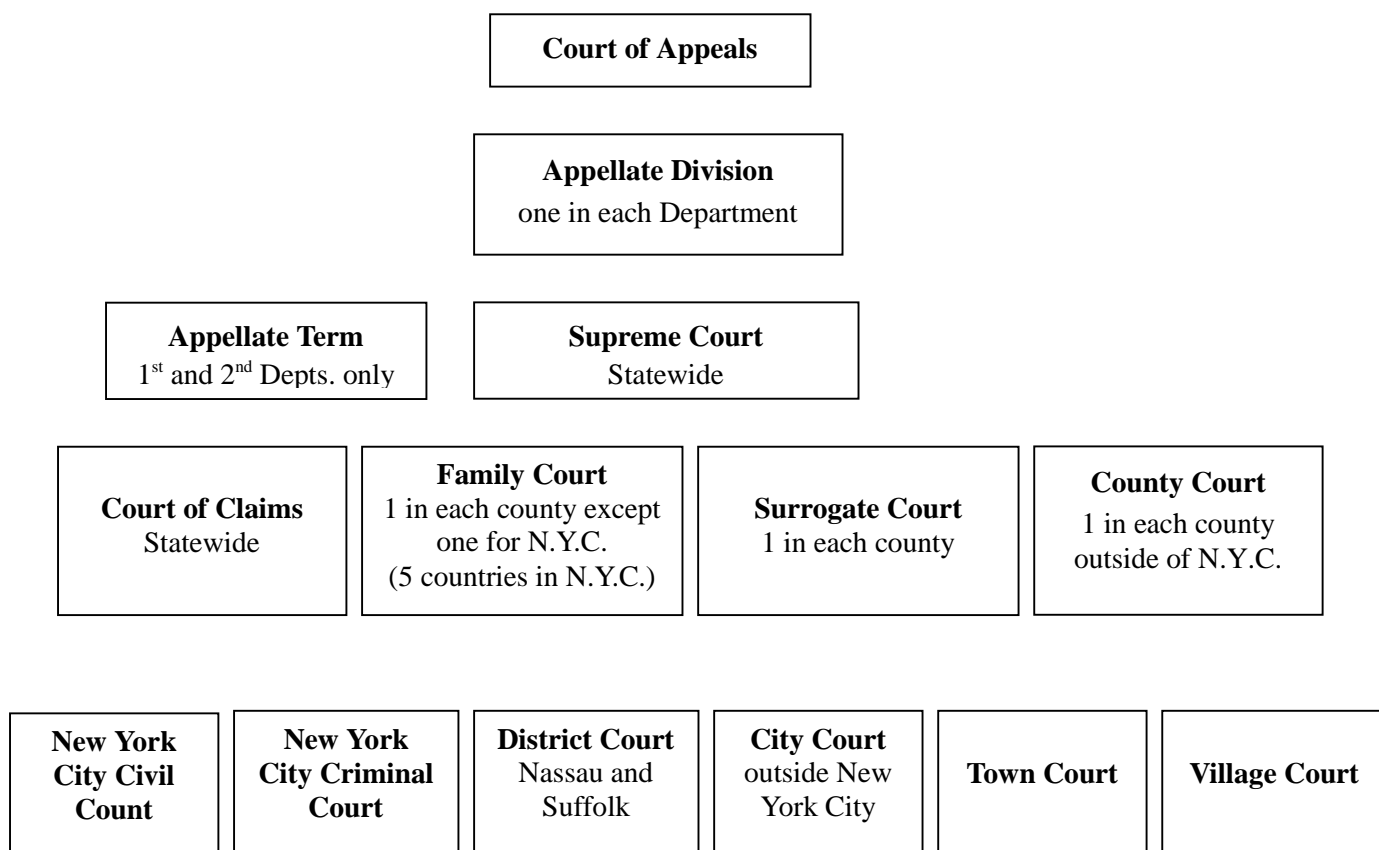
Court of Appeals

Appellate Division
one in each Department

Appellate Term
$1^{st}$ and $2^{nd}$ Depts. only

Supreme Court
Statewide

Court of Claims
Statewide

Family Court
1 in each county except one for N.Y.C.
(5 countries in N.Y.C.)

Surrogate Court
1 in each county

County Court
1 in each county outside of N.Y.C.

New York City Civil Count

New York City Criminal Court

District Court
Nassau and Suffolk

City Court
outside New York City

Town Court

Village Court